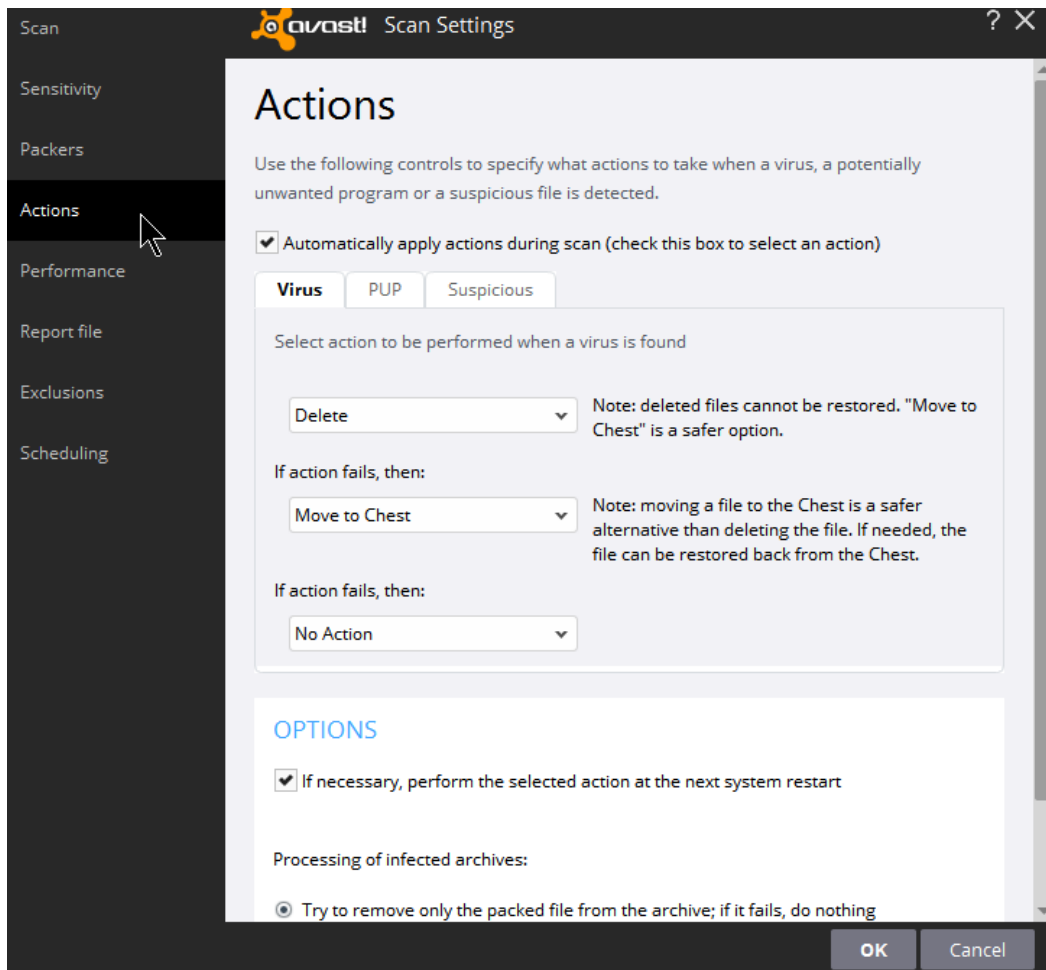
Scan
Sensitivity
Packers
Actions
Performance
Report file
Exclusions
Scheduling

avast! Scan Settings
? ×

Actions

Use the following controls to specify what actions to take when a virus, a potentially unwanted program or a suspicious file is detected.

Automatically apply actions during scan (check this box to select an action)

Virus
PUP
Suspicious

Select action to be performed when a virus is found

Delete
Note: deleted files cannot be restored. "Move to Chest" is a safer option.

If action fails, then:

Move to Chest
Note: moving a file to the Chest is a safer alternative than deleting the file. If needed, the file can be restored back from the Chest.

If action fails, then:

No Action

OPTIONS

If necessary, perform the selected action at the next system restart

Processing of infected archives:

Try to remove only the packed file from the archive; if it fails, do nothing

OK
Cancel